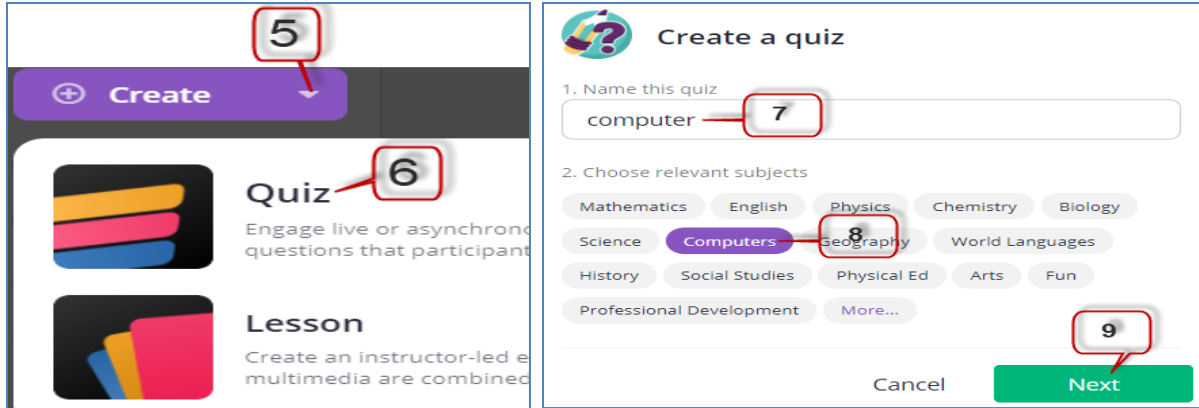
5

Create

Quiz 6

Engage live or asynchrono questions that participant

Lesson

Create an instructor-led e multimedia are combined

Create a quiz

1. Name this quiz

computer 7

2. Choose relevant subjects

Mathematics English Physics Chemistry Biology

Science Computers 8 Geography World Languages

History Social Studies Physical Ed Arts Fun

Professional Development More...

9

Cancel Next